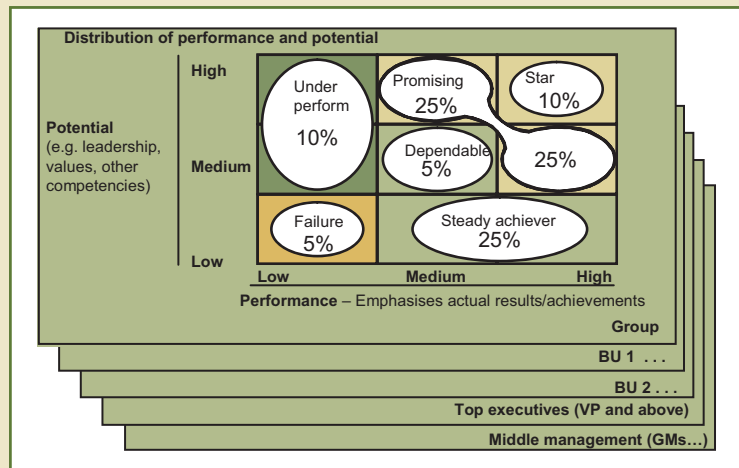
Distribution of performance and potential

Potential (e.g. leadership, values, other competencies)

High

Medium

Low

Under perform 10%

Promising 25%

Star 10%

Dependable 5%

25%

Failure 5%

Steady achiever 25%

Low Medium High

Performance – Emphasises actual results/achievements

Group

BU 1 . . .

BU 2 . . .

Top executives (VP and above)

Middle management (GMs…)